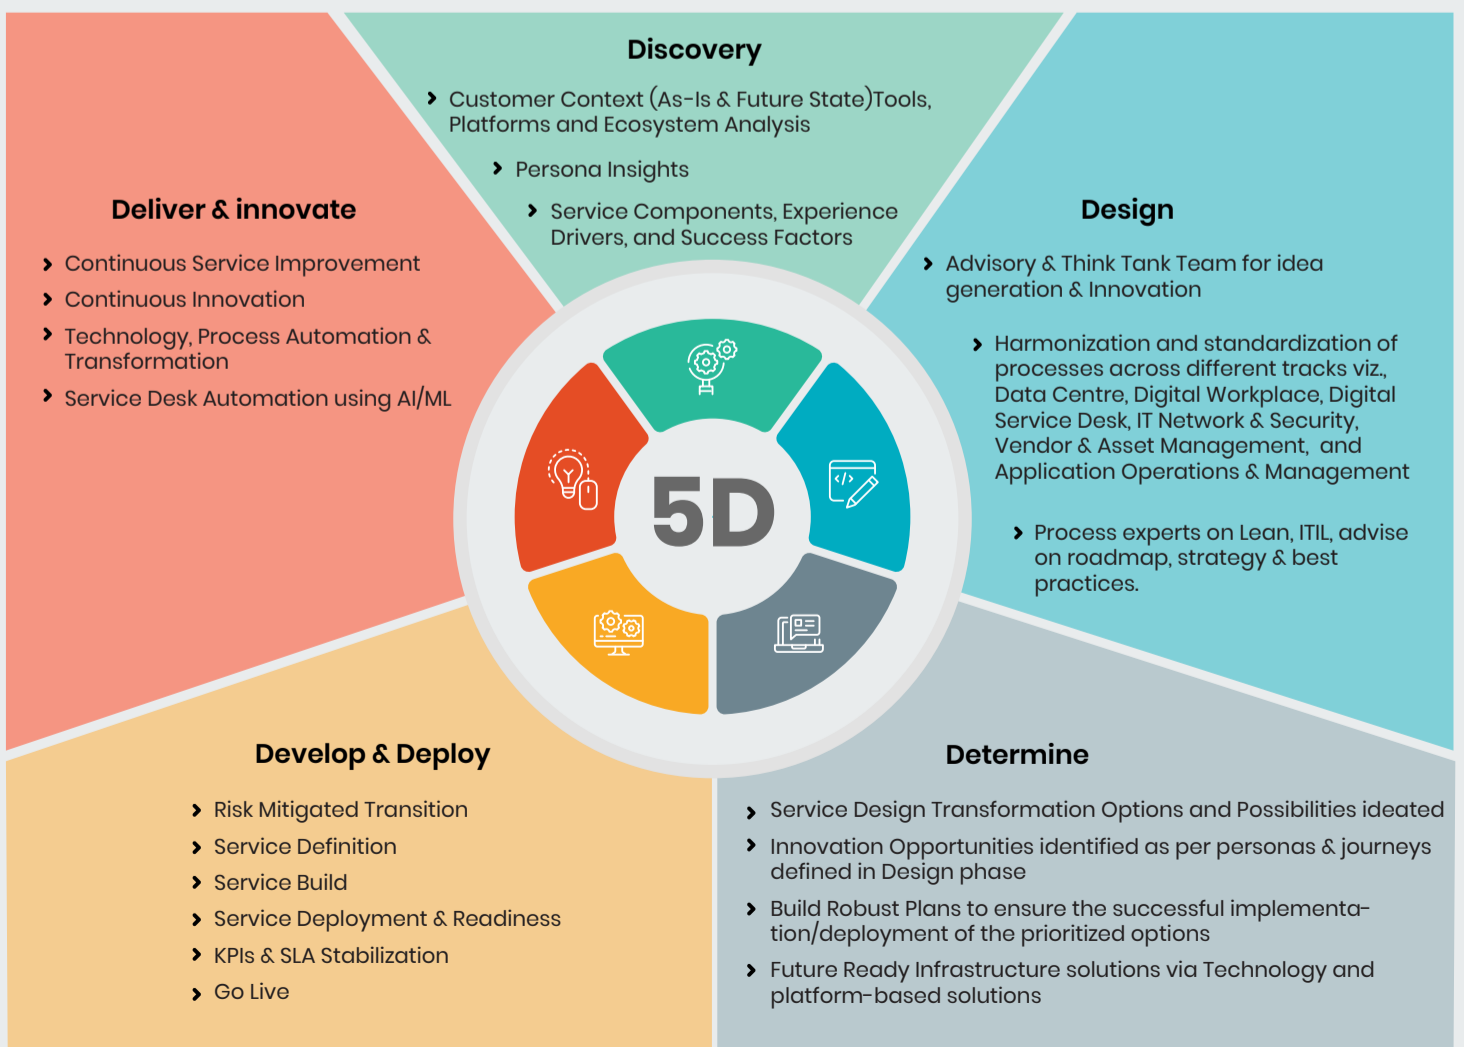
Discovery

Customer Context (As-Is & Future State)Tools, Platforms and Ecosystem Analysis

Persona Insights

Service Components, Experience Drivers, and Success Factors

Deliver & innovate

Continuous Service Improvement

Continuous Innovation

Technology, Process Automation & Transformation

Service Desk Automation using AI/ML

Design

Advisory & Think Tank Team for idea generation & Innovation

Harmonization and standardization of processes across different tracks viz., Data Centre, Digital Workplace, Digital Service Desk, IT Network & Security, Vendor & Asset Management, and Application Operations & Management

Process experts on Lean, ITIL, advise on roadmap, strategy & best practices.

5D

Develop & Deploy

Risk Mitigated Transition

Service Definition

Service Build

Service Deployment & Readiness

KPIs & SLA Stabilization

Go Live

Determine

Service Design Transformation Options and Possibilities ideated

Innovation Opportunities identified as per personas & journeys defined in Design phase

Build Robust Plans to ensure the successful implementation/deployment of the prioritized options

Future Ready Infrastructure solutions via Technology and platform-based solutions